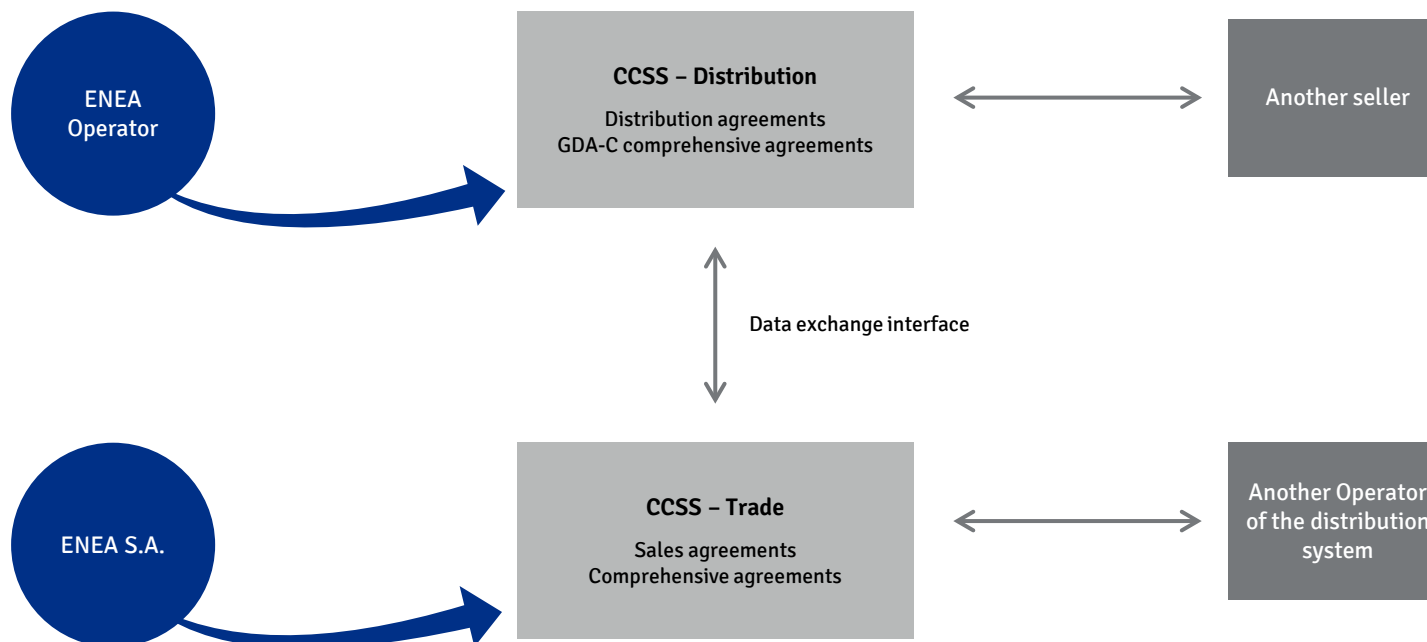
ENEA Operator

CCSS – Distribution

Distribution agreements
GDA-C comprehensive agreements

Another seller

Data exchange interface

ENEA S.A.

CCSS – Trade

Sales agreements
Comprehensive agreements

Another Operator of the distribution system